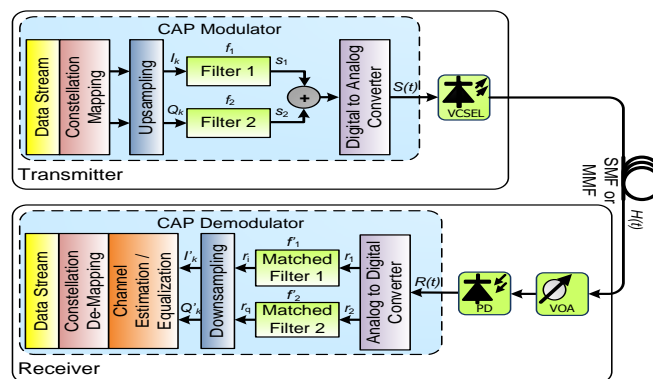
CAP Modulator

Data Stream

Constellation Mapping

Upsampling

$I_k$

$Q_k$

$f_1$

Filter 1

$s_1$

$f_2$

Filter 2

$s_2$

+

Digital to Analog Converter

$S(t)$

VCSEL

Transmitter

SMF or MMF

$H(t)$

CAP Demodulator

Data Stream

Constellation De-Mapping

Channel Estimation / Equalization

$I'_k$

$Q'_k$

Downsampling

$f'_1$

$r_i$

Matched Filter 1

$r_1$

$f'_2$

$r_q$

Matched Filter 2

$r_2$

Analog to Digital Converter

$R(t)$

PD

VOA

Receiver